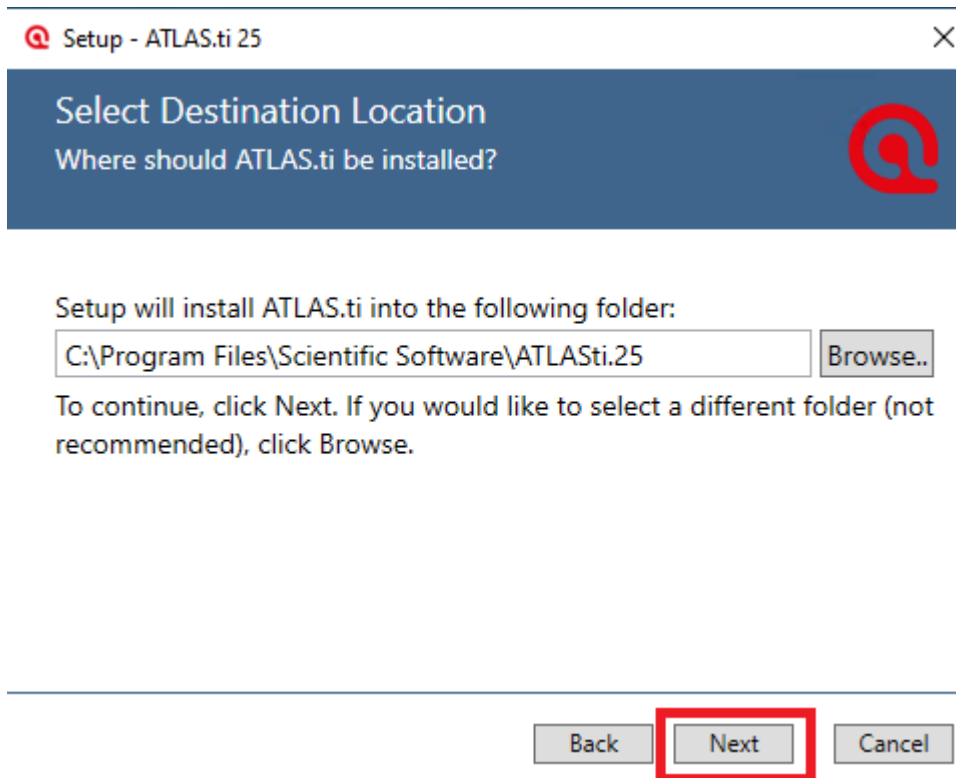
Setup - ATLAS.ti 25

Select Destination Location
Where should ATLAS.ti be installed?

Setup will install ATLAS.ti into the following folder:

C:\Program Files\Scientific Software\ATLASti.25

Browse..

To continue, click Next. If you would like to select a different folder (not recommended), click Browse.

Back Next Cancel